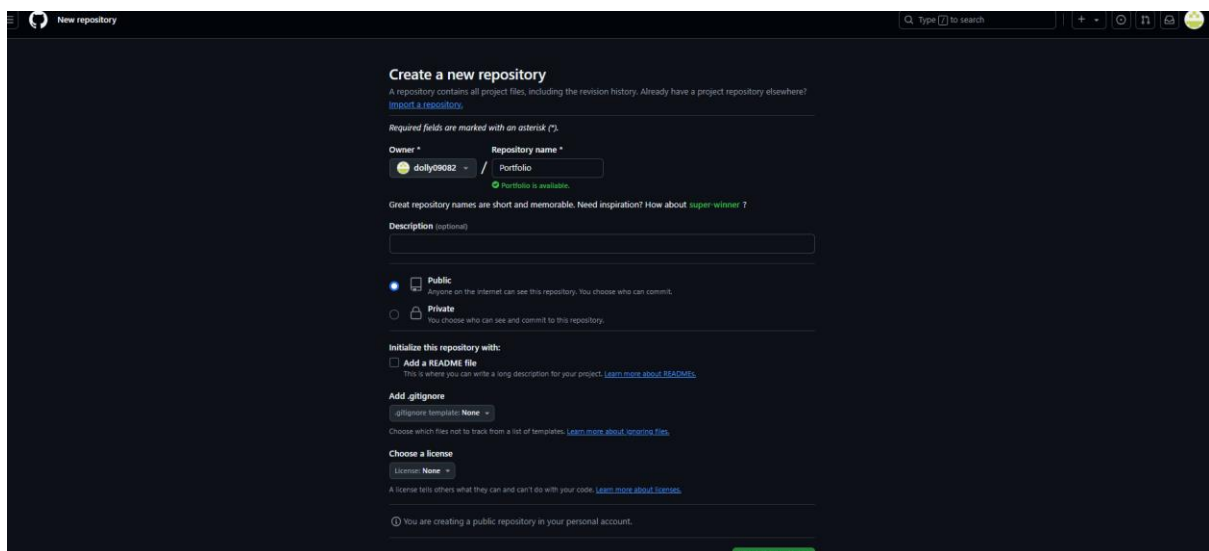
New repository

Type / to search

Create a new repository

A repository contains all project files, including the revision history. Already have a project repository elsewhere? Import a repository.

Required fields are marked with an asterisk (*).

Owner *

Repository name *

dolly09082

/

Portfolio

Portfolio is available.

Great repository names are short and memorable. Need inspiration? How about super-winner ?

Description (optional)

Public
Anyone on the internet can see this repository. You choose who can commit.

Private
You choose who can see and commit to this repository.

Initialize this repository with:

Add a README file
This is where you can write a long description for your project. Learn more about READMEs.

Add .gitignore

.gitignore template: None

Choose which files not to track from a list of templates. Learn more about ignoring files.

Choose a license

License: None

A license tells others what they can and can't do with your code. Learn more about licenses.

You are creating a public repository in your personal account.